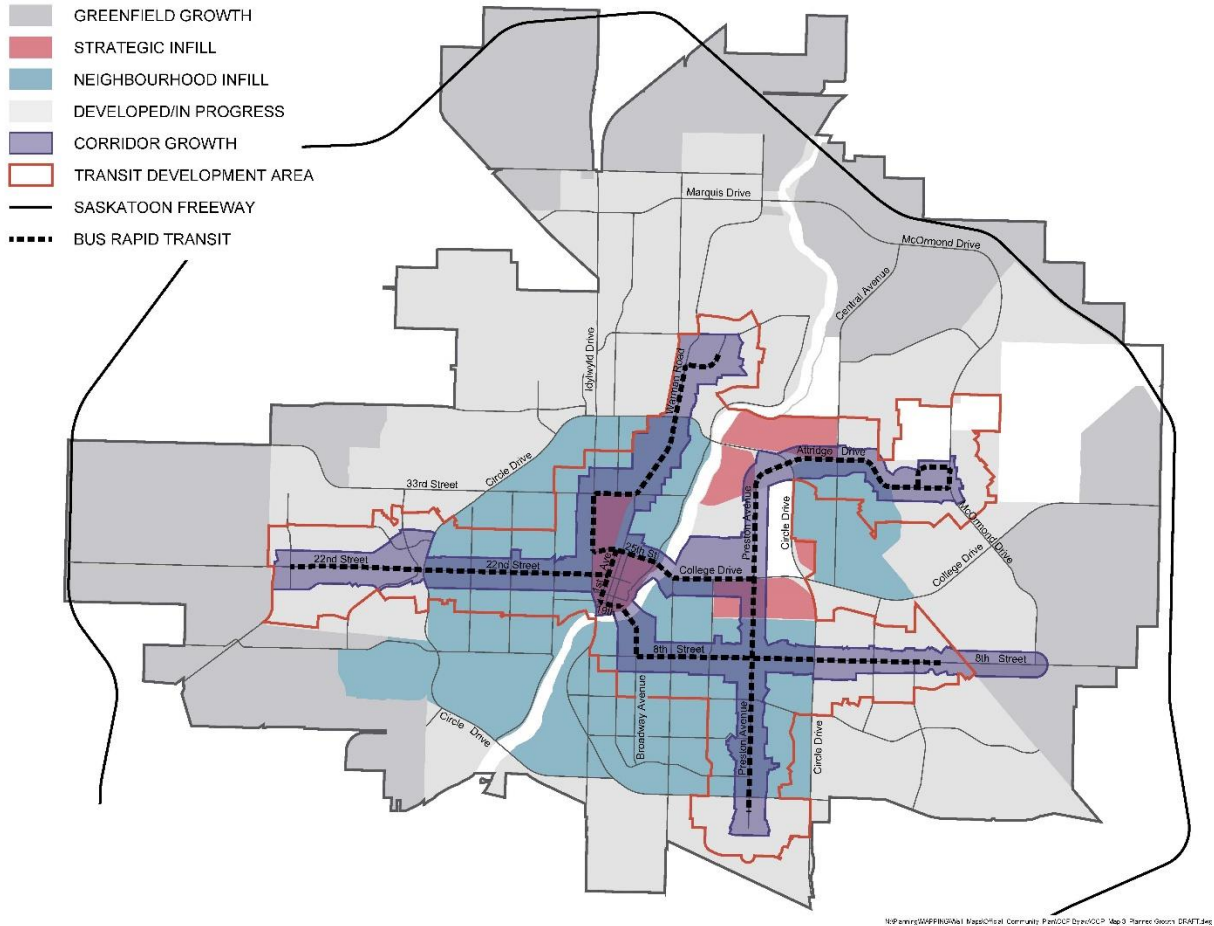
GREENFIELD GROWTH
STRATEGIC INFILL
NEIGHBOURHOOD INFILL
DEVELOPED/IN PROGRESS
CORRIDOR GROWTH
TRANSIT DEVELOPMENT AREA
SASKATOON FREEWAY
BUS RAPID TRANSIT

Marquis Drive
McOrmond Drive
Central Avenue
Idylwyld Drive
Warman Road
Attridge Drive
McOrmond Drive
33rd Street
Circle Drive
Preston Avenue
Circle Drive
22nd Street
22nd Street
25th St
College Drive
College Drive
8th Street
8th Street
Broadway Avenue
Preston Avenue
Circle Drive
Circle Drive

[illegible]